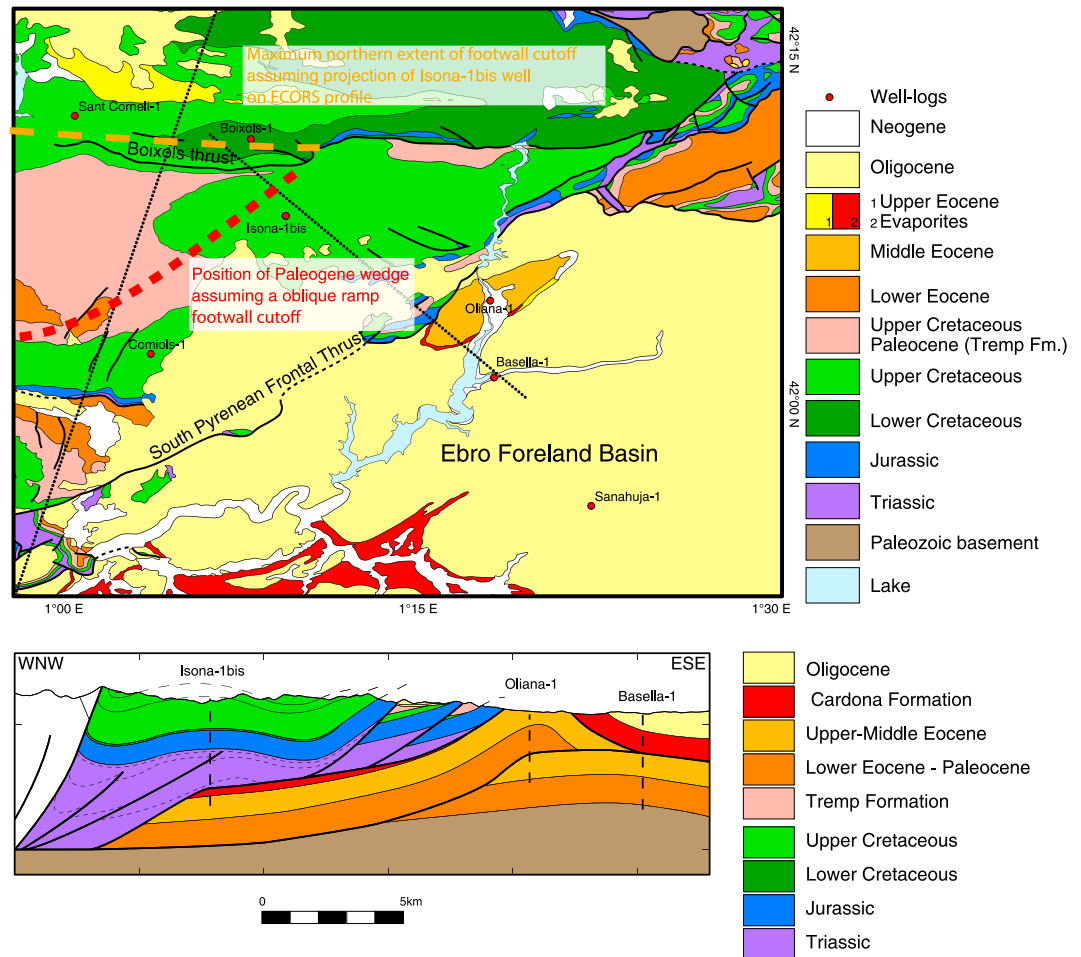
Maximum northern extent of footwall cutoff assuming projection of Isona-1bis well on ECORS profile

42°15 N

Sant Corneli-1
Boixols-1
Boixols thrust
Isona-1bis

Position of Paleogene wedge assuming a oblique ramp footwall cutoff

Comiols-1
Oliana-1
Basella-1
South Pyrenean Frontal Thrust
Ebro Foreland Basin
Sanahuja-1

42°00 N

1°00 E
1°15 E
1°30 E

Well-logs
Neogene
Oligocene
1 Upper Eocene
2 Evaporites
1 2
Middle Eocene
Lower Eocene
Upper Cretaceous Paleocene (Tremp Fm.)
Upper Cretaceous
Lower Cretaceous
Jurassic
Triassic
Paleozoic basement
Lake

WNW
ESE
Isona-1bis
Oliana-1
Basella-1

0
5km

Oligocene
Cardona Formation
Upper-Middle Eocene
Lower Eocene - Paleocene
Tremp Formation
Upper Cretaceous
Lower Cretaceous
Jurassic
Triassic